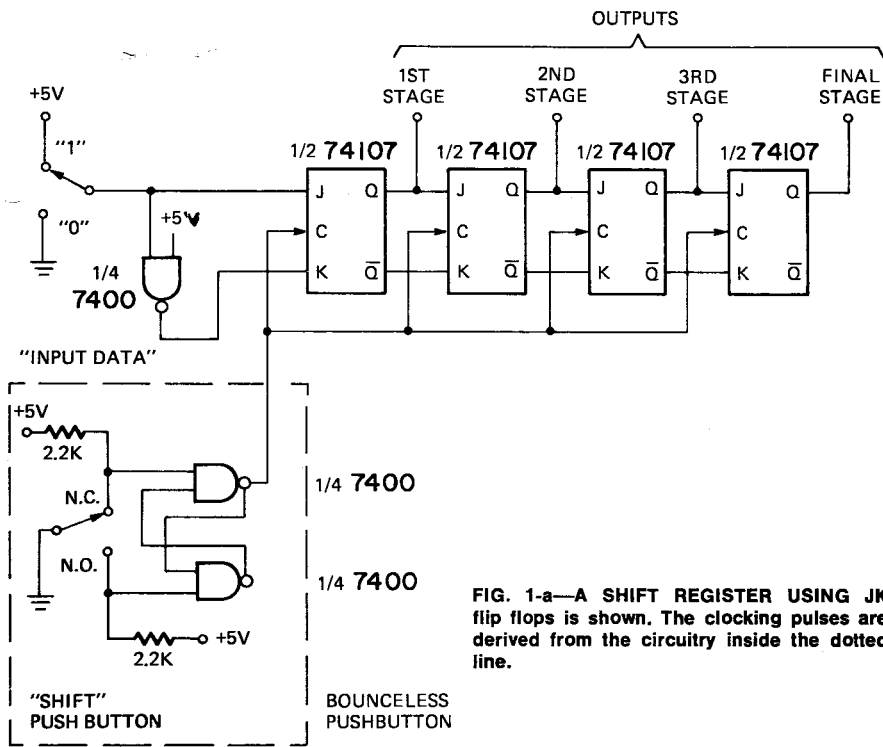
OUTPUTS

1ST STAGE

2ND STAGE

3RD STAGE

FINAL STAGE

+5V

"1"

"0"

+5V

1/4 7400

1/2 74107

J Q

C

K $\overline{Q}$

1/2 74107

J Q

C

K $\overline{Q}$

1/2 74107

J Q

C

K $\overline{Q}$

1/2 74107

J Q

C

K $\overline{Q}$

"INPUT DATA"

+5V

2.2K

N.C.

N.O.

2.2K

+5V

1/4 7400

1/4 7400

"SHIFT" PUSH BUTTON

BOUNCELESS PUSHBUTTON

FIG. 1-a—A SHIFT REGISTER USING JK flip flops is shown. The clocking pulses are derived from the circuitry inside the dotted line.